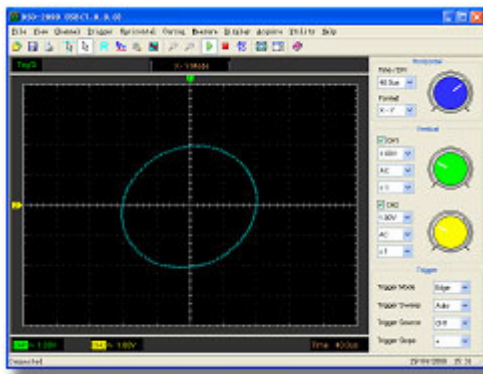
DSO-2090 USB(V1.0.0.0)

File View Channel Trigger Horizontal Cursor Measure Display Acquire Utility Help

Trig'D

X - Y Mode

Horizontal

Time / DIV

40.0us

Format

X - Y

Vertical

CH1

1.00V

AC

x 1

CH2

1.00V

AC

x 1

Trigger

Trigger Mode

Edge

Trigger Sweep

Auto

Trigger Source

CH1

Trigger Slope

+

CH1 1.00V

CH2 1.00V

Time 40.0us

Connected

29/04/2008 15:31